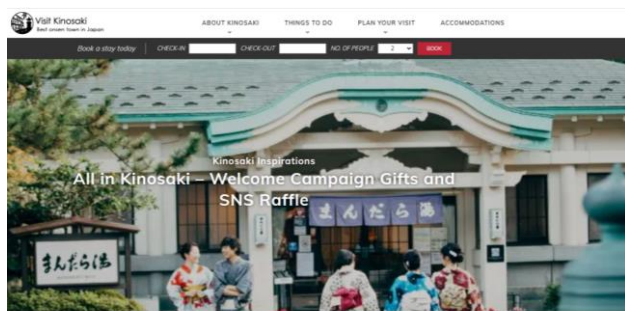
Visit Kinosaki
Best onsen town in Japan

ABOUT KINOSAKI
THINGS TO DO
PLAN YOUR VISIT
ACCOMMODATIONS

Book a stay today
CHECK-IN
CHECK-OUT
NO. OF PEOPLE
2
BOOK

Kinosaki Inspirations
All in Kinosaki – Welcome Campaign Gifts and SNS Raffle

まんだら湯

まんだら湯